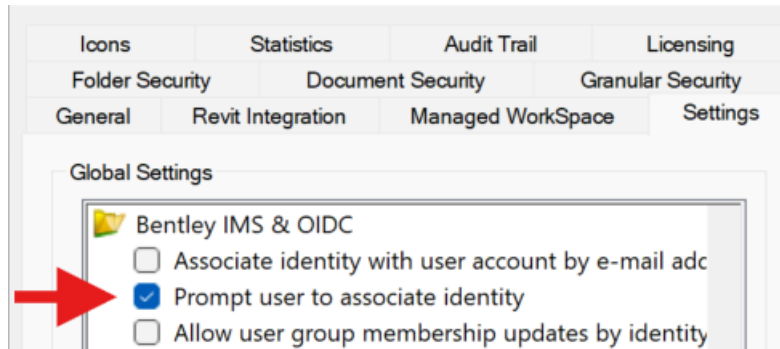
Icons
Statistics
Audit Trail
Licensing
Folder Security
Document Security
Granular Security
General
Revit Integration
Managed WorkSpace
Settings

Global Settings

Bentley IMS & OIDC
Associate identity with user account by e-mail adc
Prompt user to associate identity
Allow user group membership updates by identity